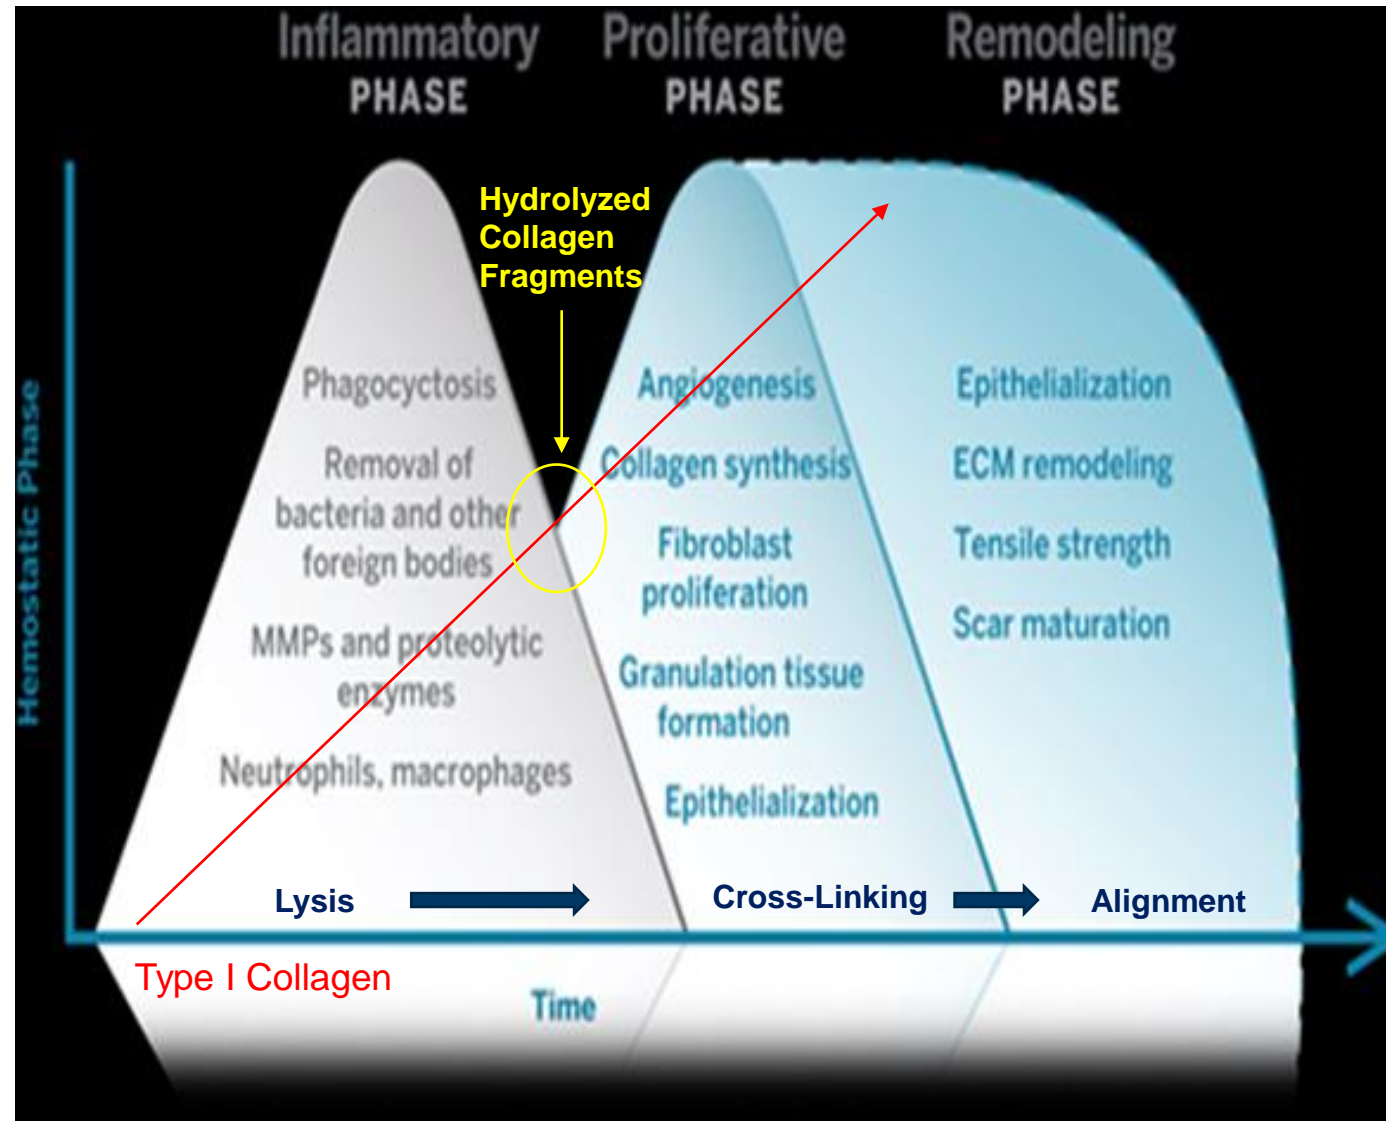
Inflammatory PHASE

Proliferative PHASE

Remodeling PHASE

Hemostatic Phase

Hydrolyzed Collagen Fragments

Phagocyctosis

Removal of bacteria and other foreign bodies

MMPs and proteolytic enzymes

Neutrophils, macrophages

Angiogenesis

Collagen synthesis

Fibroblast proliferation

Granulation tissue formation

Epithelialization

Epithelialization

ECM remodeling

Tensile strength

Scar maturation

Lysis

Cross-Linking

Alignment

Type I Collagen

Time